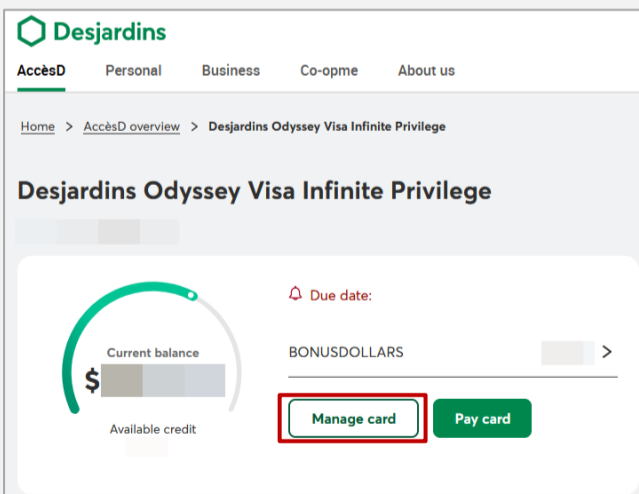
Desjardins

AccèsD Personal Business Co-opme About us

Home > AccèsD overview > Desjardins Odyssey Visa Infinite Privilege

Desjardins Odyssey Visa Infinite Privilege

Current balance

$

Available credit

Due date:

BONUSDOLLARS >

Manage card

Pay card